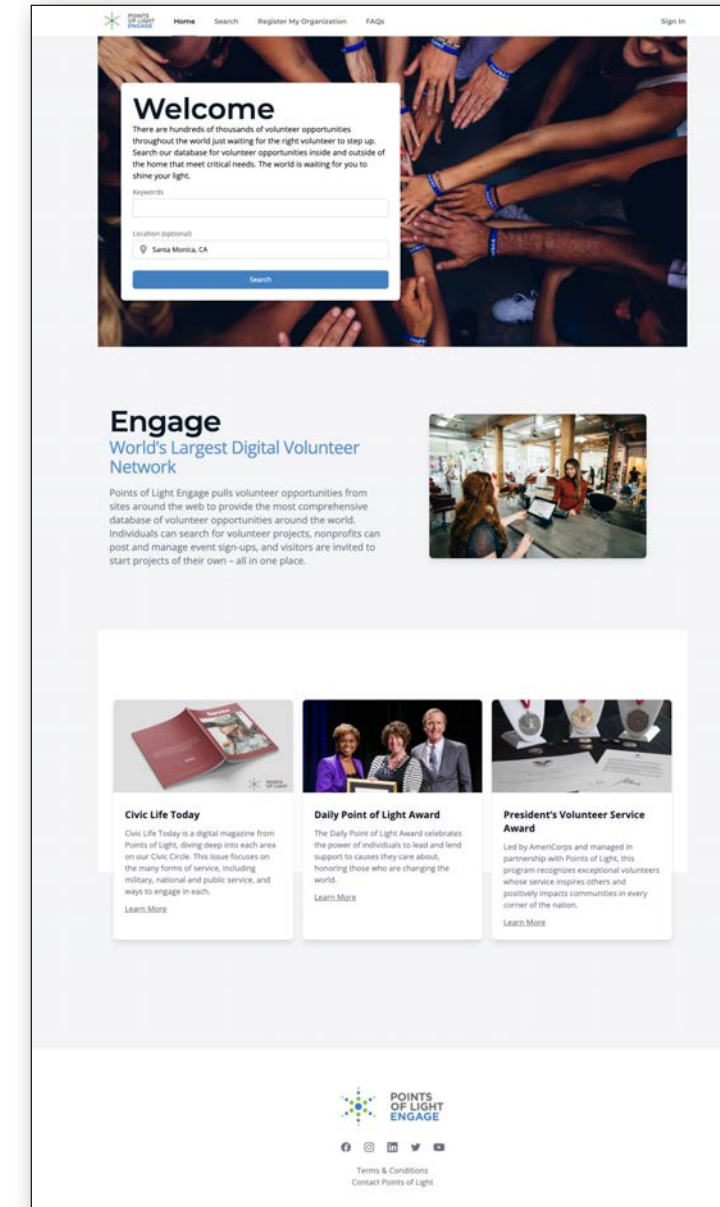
POINTS OF LIGHT ENGAGE Home Search Register My Organization FAQs Sign In

Welcome

There are hundreds of thousands of volunteer opportunities throughout the world just waiting for the right volunteer to step up. Search our database for volunteer opportunities inside and outside of the home that meet critical needs. The world is waiting for you to shine your light.

Keywords

Location (optional)

Santa Monica, CA

Search

Engage

World's Largest Digital Volunteer Network

Points of Light Engage pulls volunteer opportunities from sites around the web to provide the most comprehensive database of volunteer opportunities around the world. Individuals can search for volunteer projects, nonprofits can post and manage event sign-ups, and visitors are invited to start projects of their own – all in one place.

Civic Life Today

Civic Life Today is a digital magazine from Points of Light, diving deep into each area on our Civic Circle. This issue focuses on the many forms of service, including military, national and public service, and ways to engage in each.

Learn More

Daily Point of Light Award

The Daily Point of Light Award celebrates the power of individuals to lead and lend support to causes they care about, honoring those who are changing the world.

Learn More

President's Volunteer Service Award

Led by AmeriCorps and managed in partnership with Points of Light, this program recognizes exceptional volunteers whose service inspires others and positively impacts communities in every corner of the nation.

Learn More

POINTS OF LIGHT ENGAGE

Terms & Conditions
Contact Points of Light